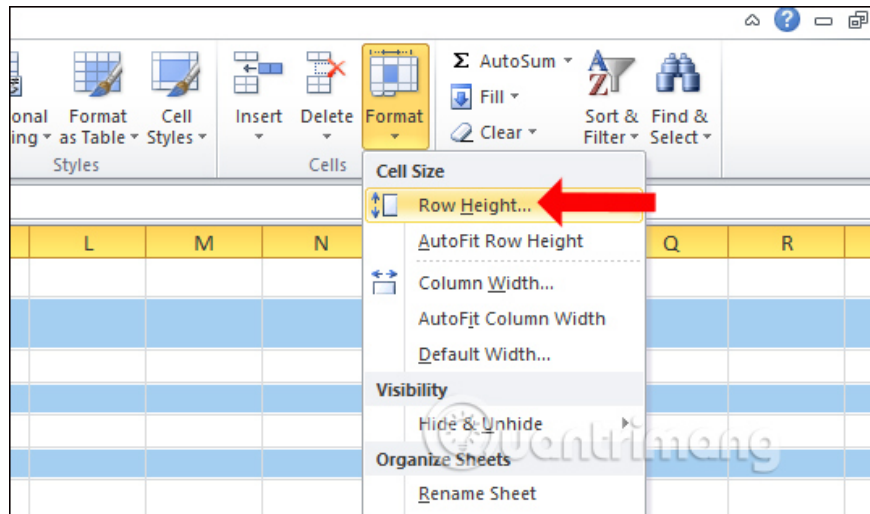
onal ing

Format as Table

Cell Styles

Styles

Insert

Delete

Format

Cells

Σ AutoSum

Fill

Clear

Sort & Filter

Find & Select

L | M | N | Q | R

Cell Size

Row Height...

AutoFit Row Height

Column Width...

AutoFit Column Width

Default Width...

Visibility

Hide & Unhide

Organize Sheets

Rename Sheet

Quantrimang